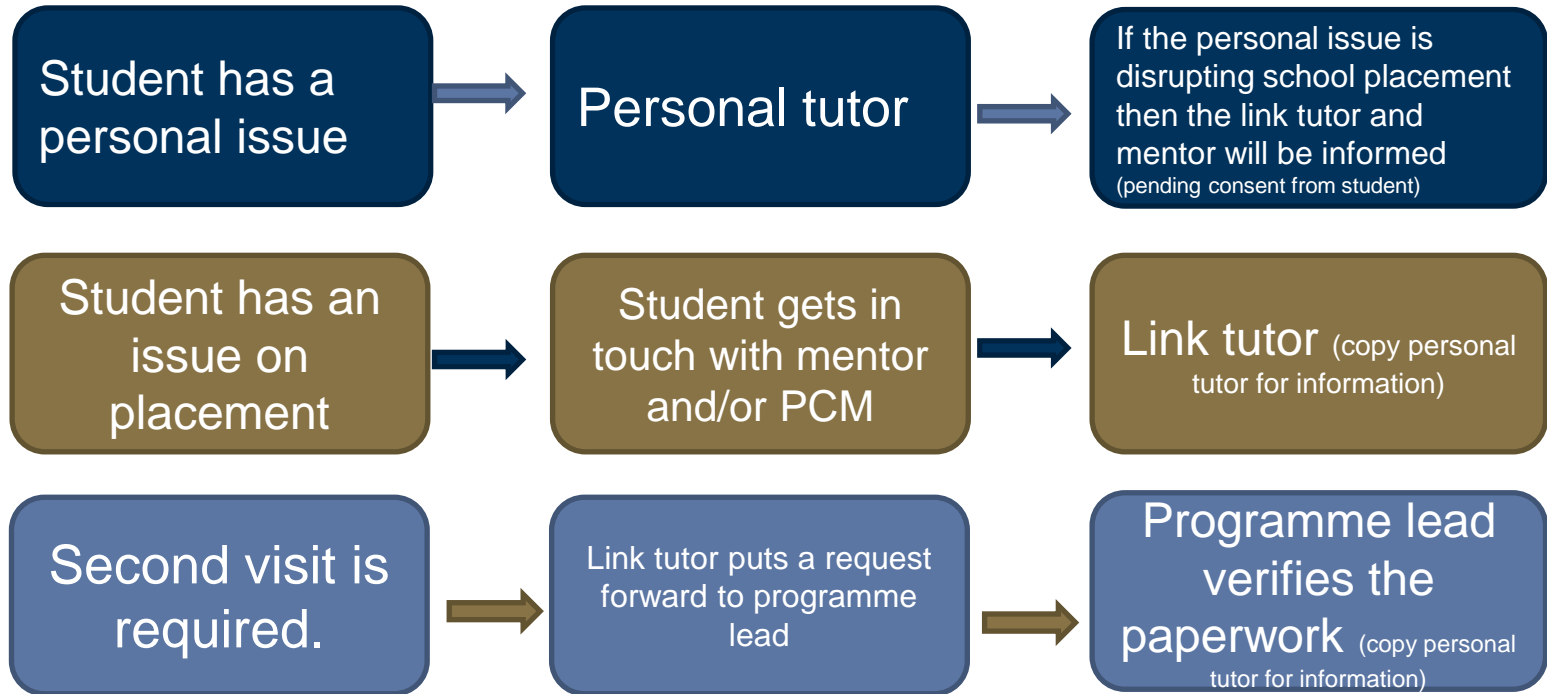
Student has a personal issue

Personal tutor

If the personal issue is disrupting school placement then the link tutor and mentor will be informed (pending consent from student)

Student has an issue on placement

Student gets in touch with mentor and/or PCM

Link tutor (copy personal tutor for information)

Second visit is required.

Link tutor puts a request forward to programme lead

Programme lead verifies the paperwork (copy personal tutor for information)